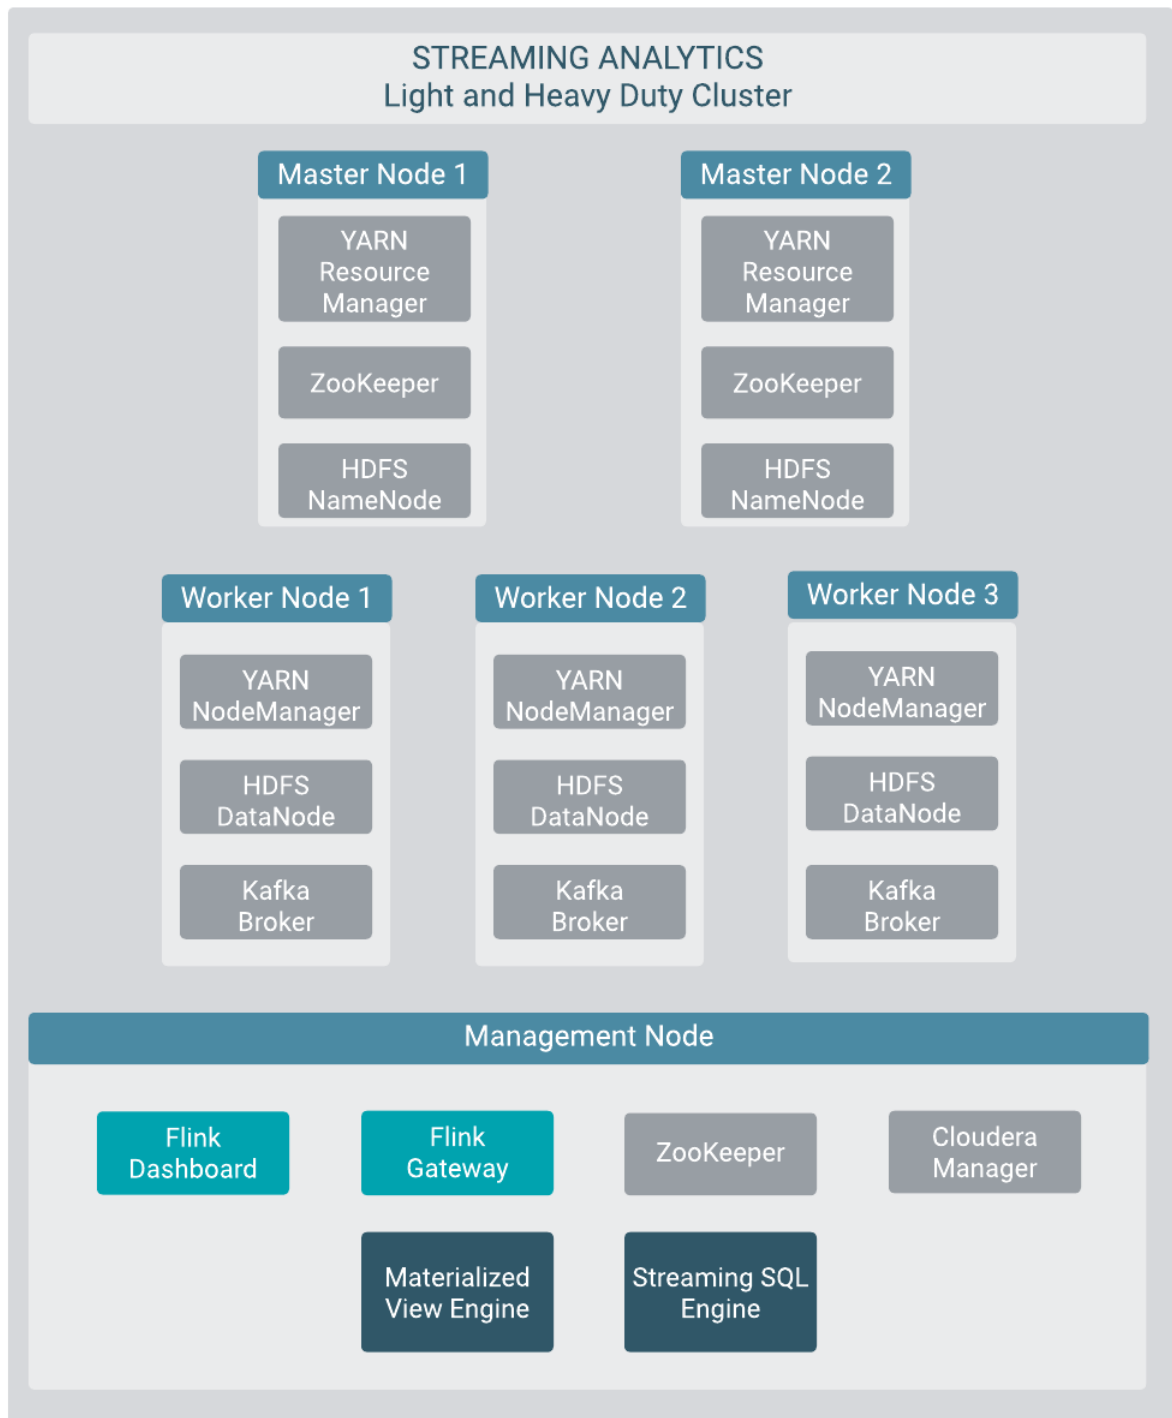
STREAMING ANALYTICS
Light and Heavy Duty Cluster

Master Node 1

YARN Resource Manager

ZooKeeper

HDFS NameNode

Master Node 2

YARN Resource Manager

ZooKeeper

HDFS NameNode

Worker Node 1

YARN NodeManager

HDFS DataNode

Kafka Broker

Worker Node 2

YARN NodeManager

HDFS DataNode

Kafka Broker

Worker Node 3

YARN NodeManager

HDFS DataNode

Kafka Broker

Management Node

Flink Dashboard

Flink Gateway

ZooKeeper

Cloudera Manager

Materialized View Engine

Streaming SQL Engine